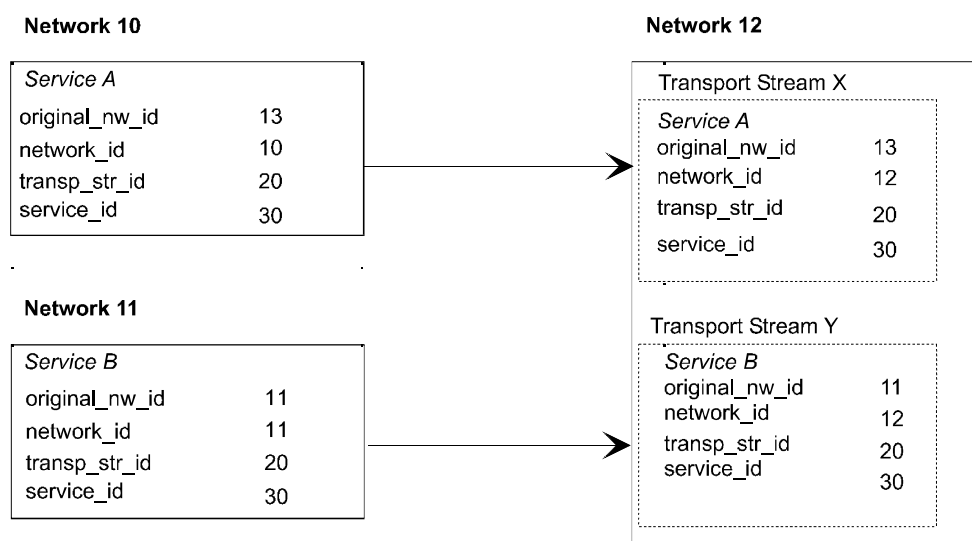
Network 10

Service A
original_nw_id 13
network_id 10
transp_str_id 20
service_id 30

Network 11

Service B
original_nw_id 11
network_id 11
transp_str_id 20
service_id 30

Network 12

Transport Stream X

Service A
original_nw_id 13
network_id 12
transp_str_id 20
service_id 30

Transport Stream Y

Service B
original_nw_id 11
network_id 12
transp_str_id 20
service_id 30